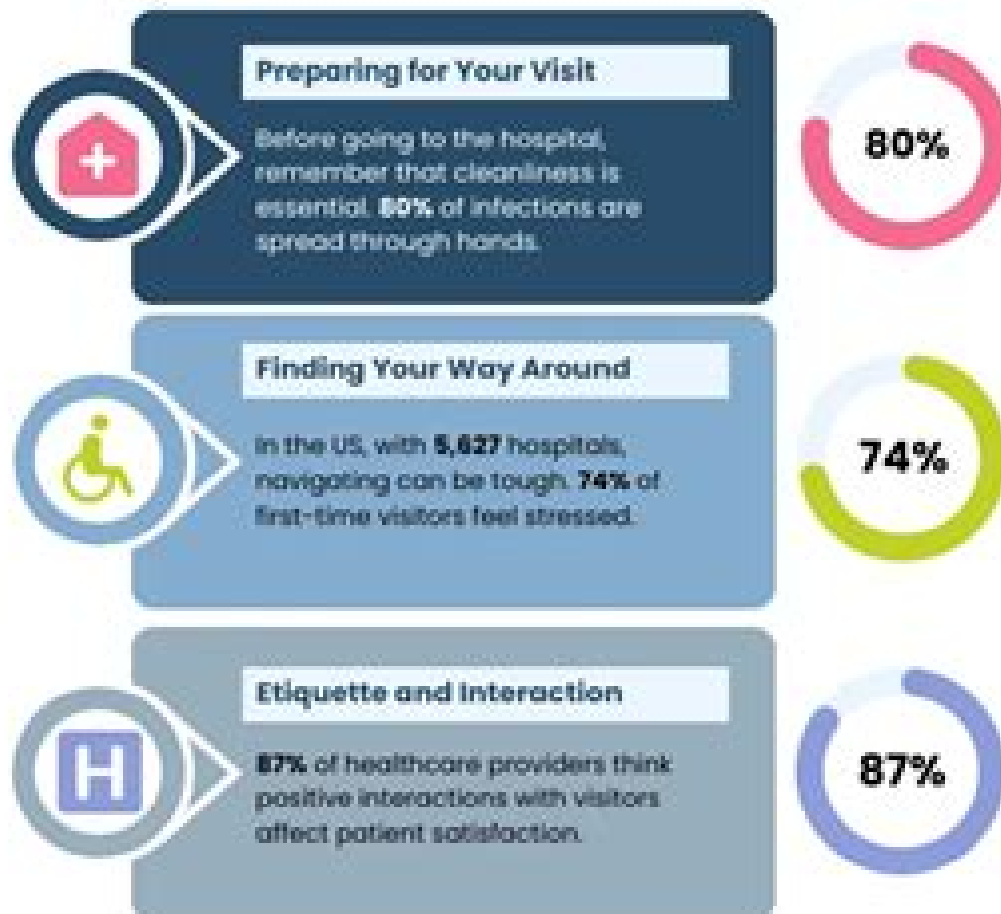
Preparing for Your Visit

Before going to the hospital, remember that cleanliness is essential. 80% of infections are spread through hands.

80%

Finding Your Way Around

In the US, with 5,627 hospitals, navigating can be tough. 74% of first-time visitors feel stressed.

74%

Etiquette and Interaction

87% of healthcare providers think positive interactions with visitors affect patient satisfaction.

87%